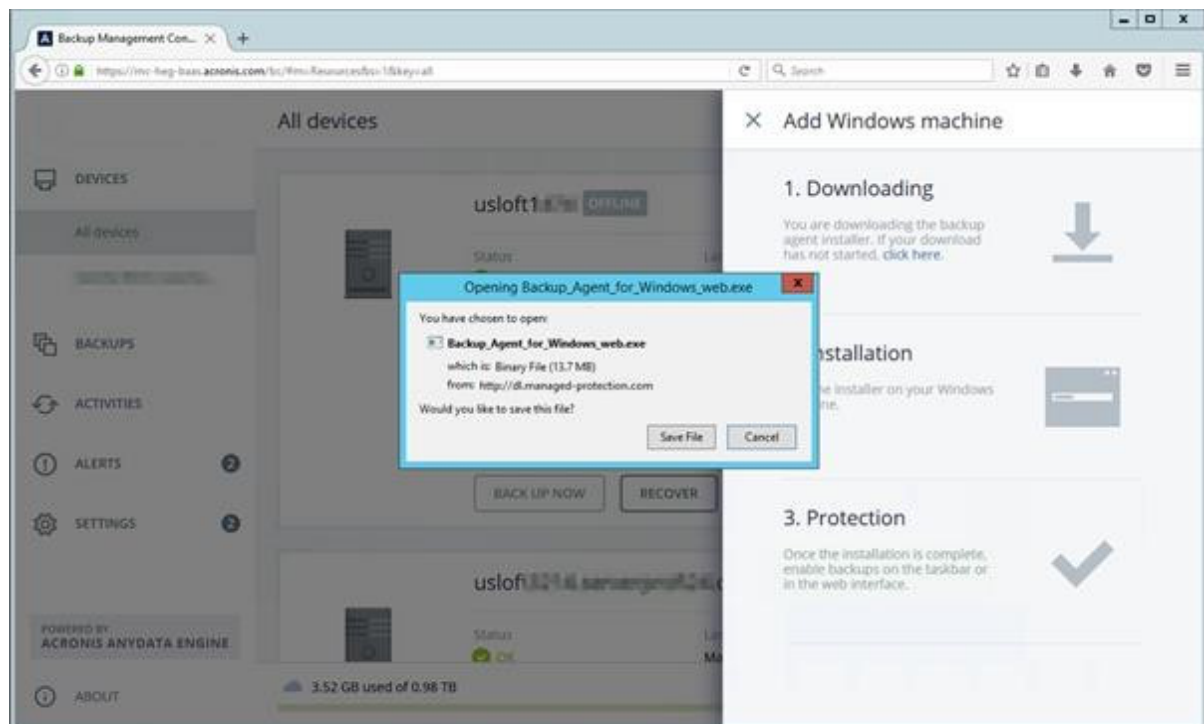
Backup Management Con... ×
https://mc-beg-baas.acronis.com/bc/#m=Resources&s=1&key=all
Search

All devices
DEVICES
All devices
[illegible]
BACKUPS
ACTIVITIES
ALERTS 2
SETTINGS 2
POWERED BY
ACRONIS ANYDATA ENGINE
ABOUT

usloft1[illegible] OFFLINE
Status
La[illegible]

BACK UP NOW
RECOVER

uslof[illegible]
Status
OK
La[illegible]
Ma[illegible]

3.52 GB used of 0.98 TB

Opening Backup_Agent_for_Windows_web.exe
You have chosen to open:
Backup_Agent_for_Windows_web.exe
which is: Binary File (13.7 MB)
from: http://dl.managed-protection.com
Would you like to save this file?
Save File
Cancel

× Add Windows machine
1. Downloading
You are downloading the backup agent installer. If your download has not started, click here.
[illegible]nstallation
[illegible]e installer on your Windows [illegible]ne.
3. Protection
Once the installation is complete, enable backups on the taskbar or in the web interface.